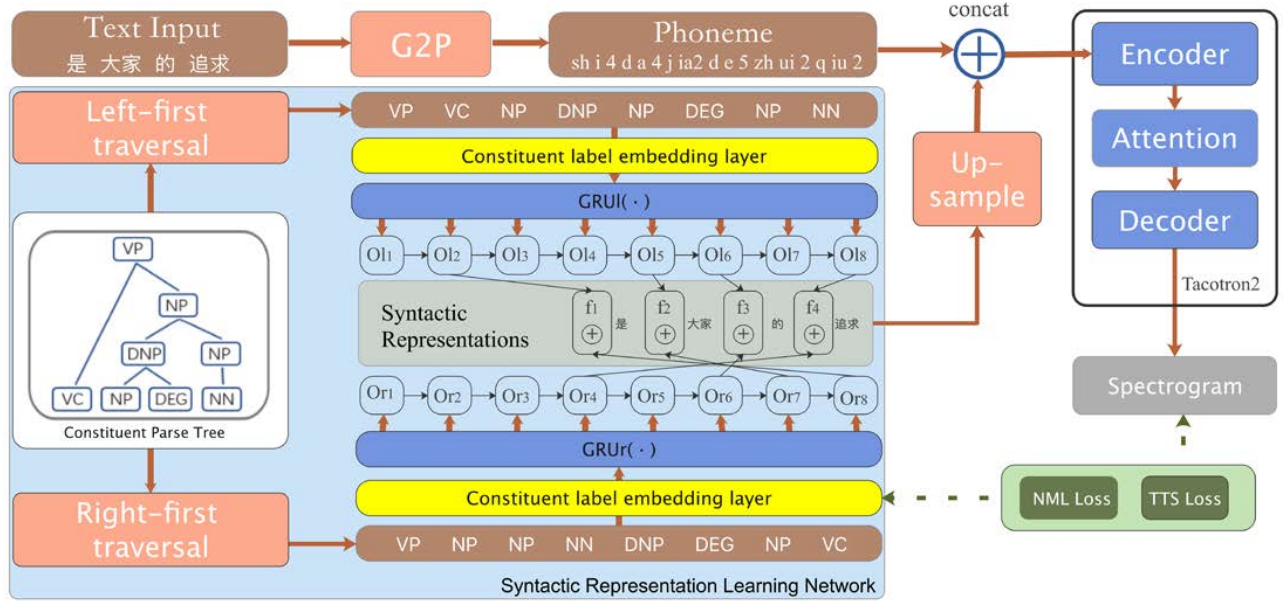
Text Input
是 大家 的 追求

G2P

Phoneme
sh i 4 d a 4 j ia2 d e 5 zh ui 2 q iu 2

concat

Encoder

Attention

Decoder

Tacotron2

Spectrogram

Left-first traversal

VP VC NP DNP NP DEG NP NN

Constituent label embedding layer

GRUl( · )

Up-sample

$Ol_1$ $Ol_2$ $Ol_3$ $Ol_4$ $Ol_5$ $Ol_6$ $Ol_7$ $Ol_8$

Syntactic Representations

$f_1$ 是 $f_2$ 大家 $f_3$ 的 $f_4$ 追求

VP
NP
DNP NP
VC NP DEG NN

Constituent Parse Tree

$Or_1$ $Or_2$ $Or_3$ $Or_4$ $Or_5$ $Or_6$ $Or_7$ $Or_8$

GRUr( · )

Constituent label embedding layer

NML Loss TTS Loss

Right-first traversal

VP NP NP NN DNP DEG NP VC

Syntactic Representation Learning Network